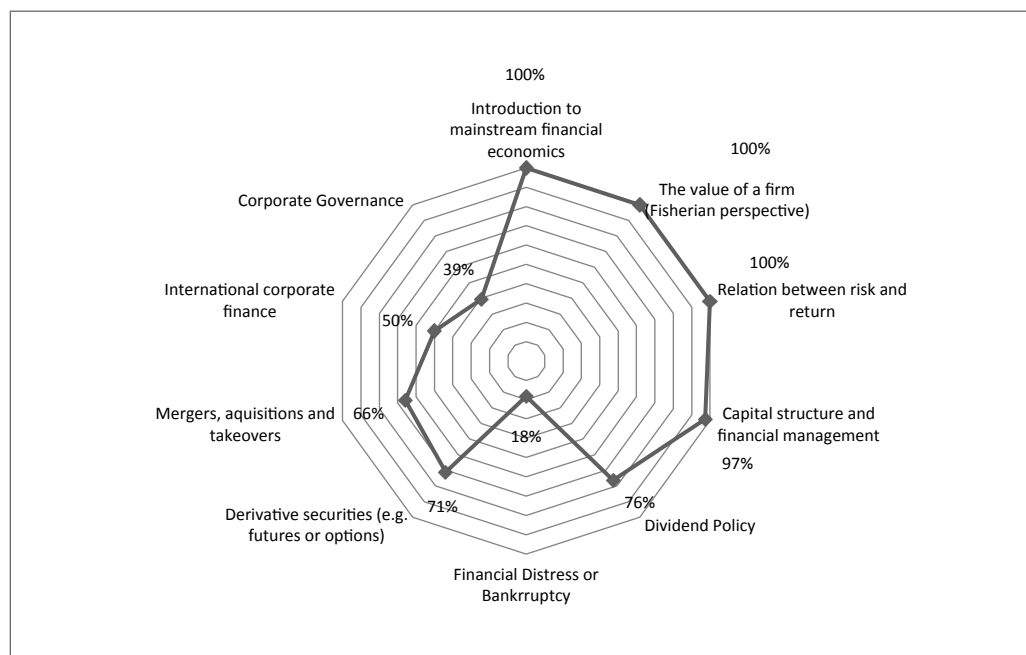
100%

Introduction to mainstream financial economics

100%

The value of a firm (Fisherian perspective)

100%

Relation between risk and return

Capital structure and financial management

97%

76%

Dividend Policy

Financial Distress or Bankrruptcy

18%

71%

Derivative securities (e.g. futures or options)

66%

Mergers, aquisitions and takeovers

50%

International corporate finance

39%

Corporate Governance